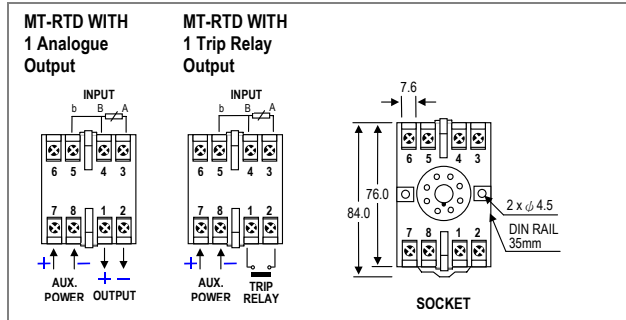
MT-RTD WITH 1 Analogue Output

INPUT
b B A
6 5 4 3
7 8 1 2
+ − + −
AUX. POWER OUTPUT

MT-RTD WITH 1 Trip Relay Output

INPUT
b B A
6 5 4 3
7 8 1 2
+ −
AUX. POWER TRIP RELAY

7.6
6 5 4 3
84.0
76.0
2 x $\phi$ 4.5
DIN RAIL 35mm
7 8 1 2
SOCKET